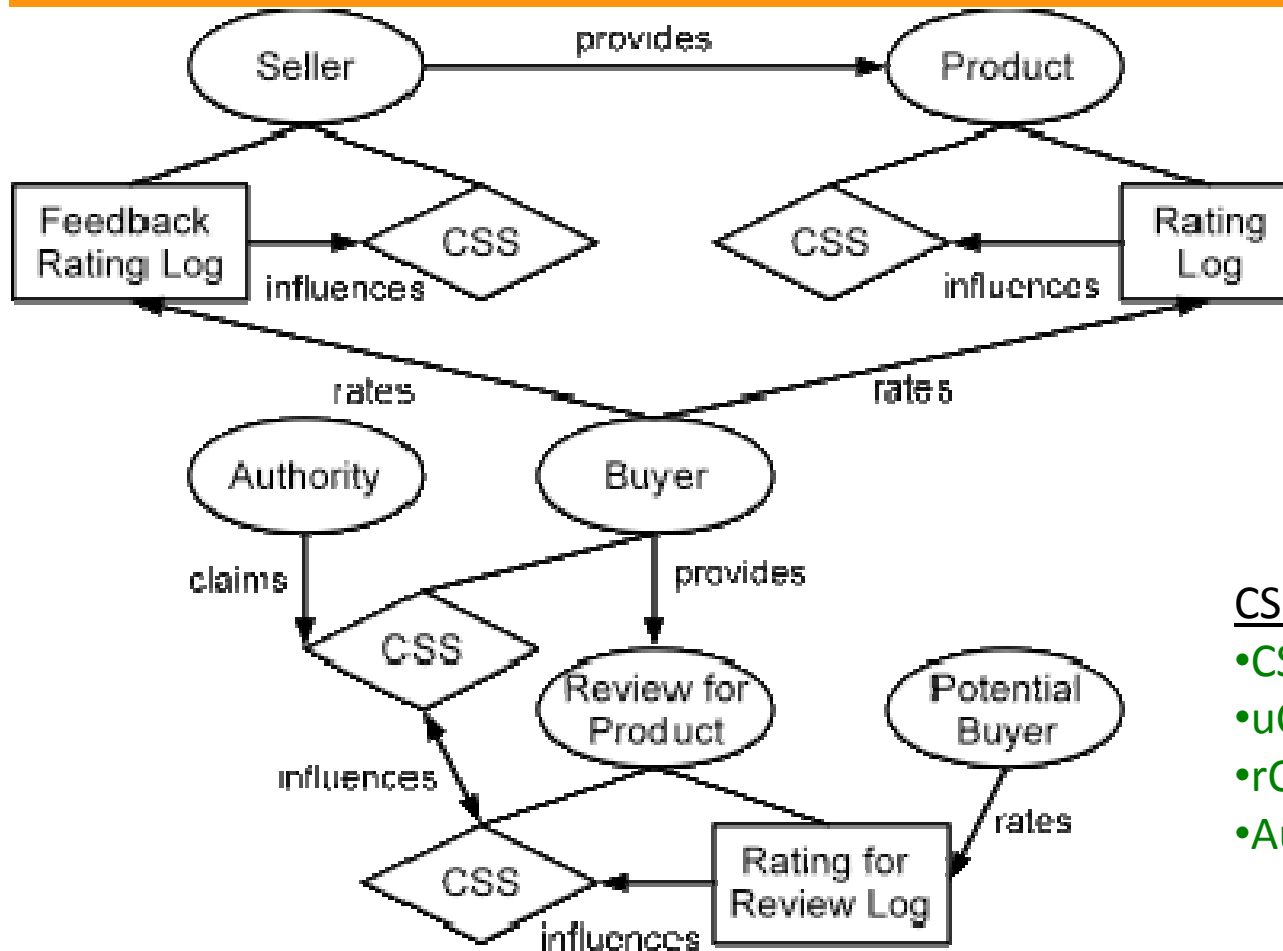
Seller

provides

Product

Feedback Rating Log

CSS

influences

CSS

Rating Log

influences

rates

rates

Authority

Buyer

claims

provides

CSS

Review for Product

Potential Buyer

influences

rates

CSS

Rating for Review Log

influences

CS

•CS

•u

•r

•A